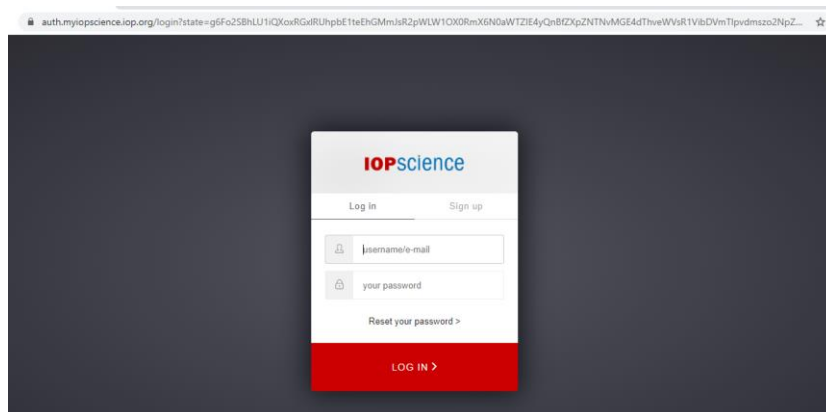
auth.myiopscience.iop.org/login?state=g6Fo2SBhLU1iQXoxRGxlRUhpbE1teEhGMmJsR2pWLW1OX0RmX6N0aWTZIE4yQnBfZXpZNTNvMGE4dThveWVsR1VibDVmTlpvdmszo2NpZ...

IOPscience

Log in

Sign up

username/e-mail

your password

Reset your password >

LOG IN >